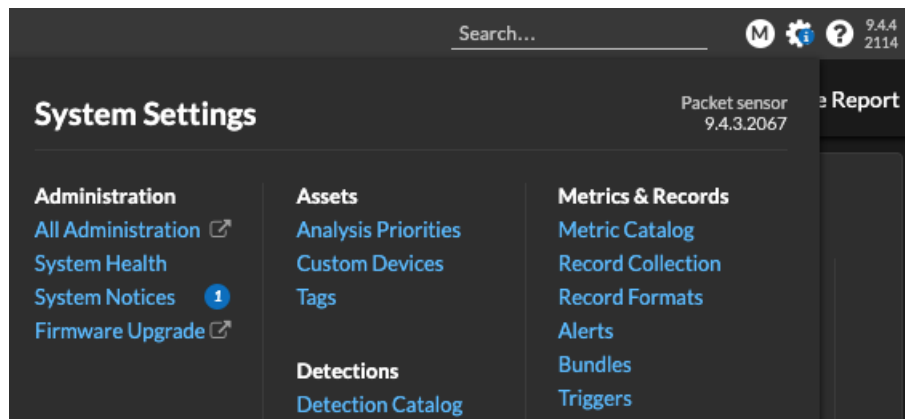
Search...

M

?

9.4.4
2114

System Settings

Packet sensor
9.4.3.2067

e Report

Administration
All Administration
System Health
System Notices 1
Firmware Upgrade

Assets
Analysis Priorities
Custom Devices
Tags

Detections
Detection Catalog

Metrics & Records
Metric Catalog
Record Collection
Record Formats
Alerts
Bundles
Triggers